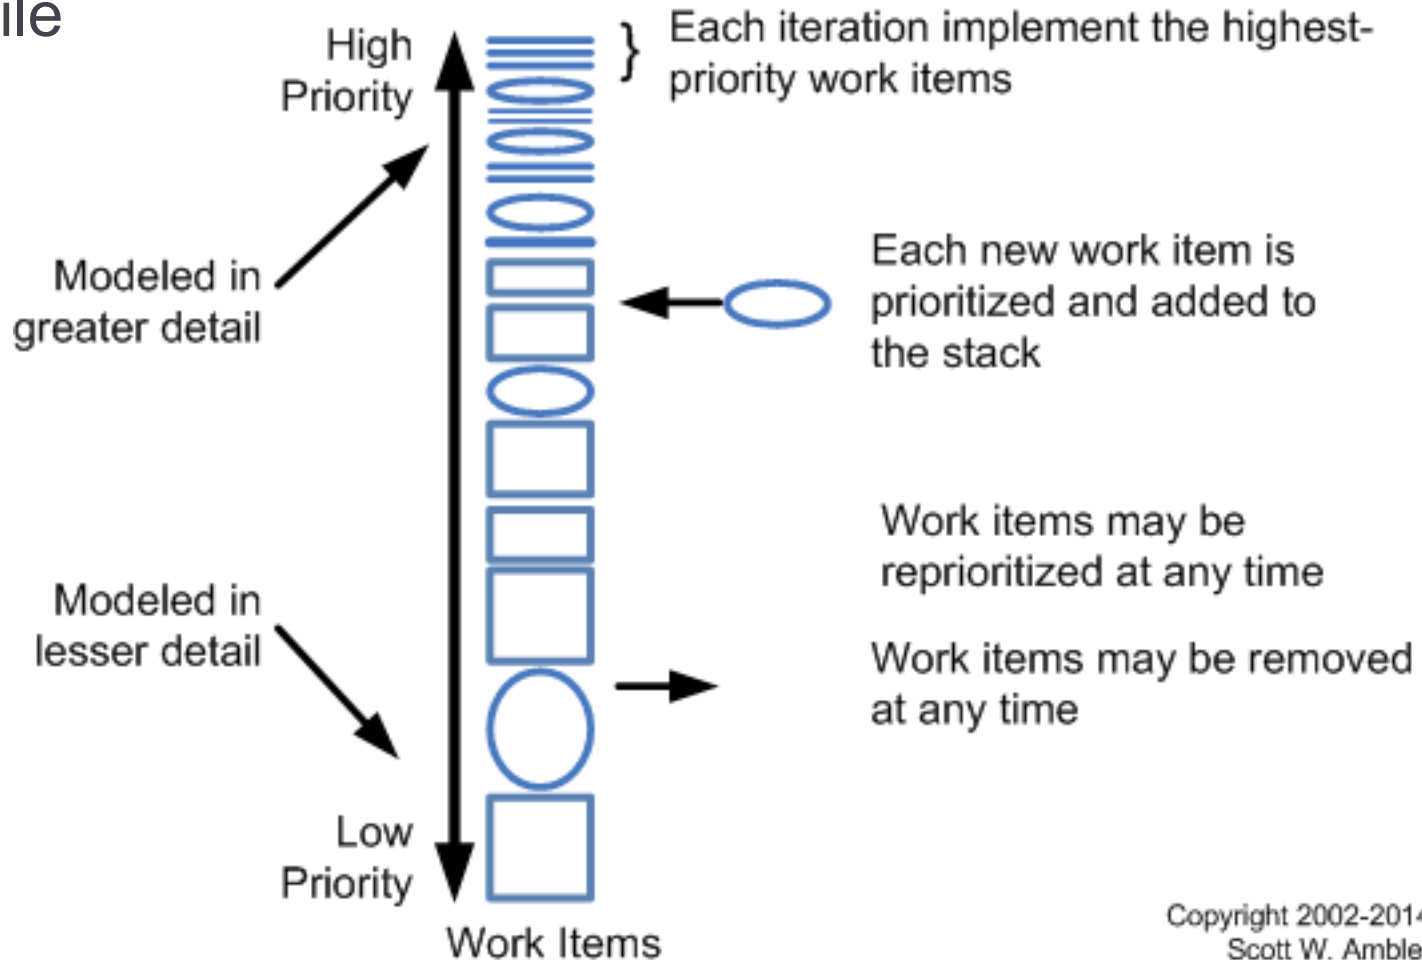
ile

High Priority

Each iteration implement the highest-priority work items

Modeled in greater detail

Each new work item is prioritized and added to the stack

Work items may be reprioritized at any time

Modeled in lesser detail

Work items may be removed at any time

Low Priority

Work Items

Copyright 2002-201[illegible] Scott W. Amble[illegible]